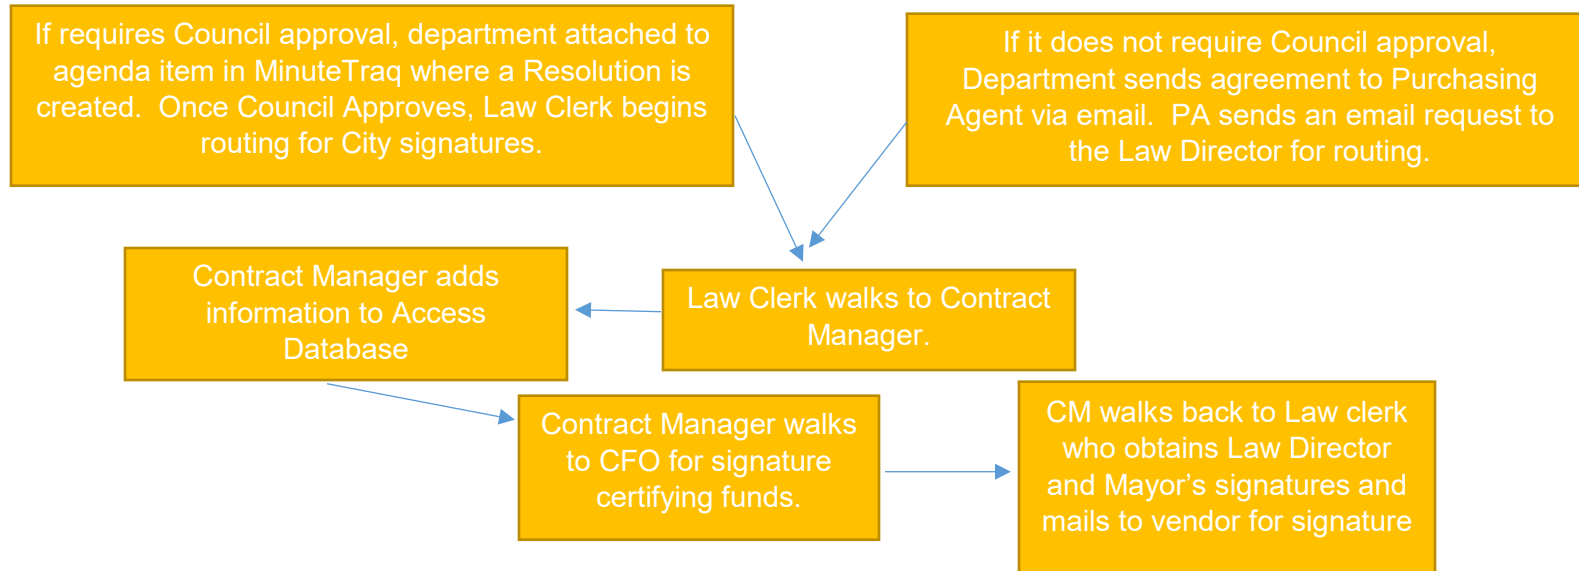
If requires Council approval, department attached to agenda item in MinuteTraq where a Resolution is created. Once Council Approves, Law Clerk begins routing for City signatures.

If it does not require Council approval, Department sends agreement to Purchasing Agent via email. PA sends an email request to the Law Director for routing.

Contract Manager adds information to Access Database

Law Clerk walks to Contract Manager.

Contract Manager walks to CFO for signature certifying funds.

CM walks back to Law clerk who obtains Law Director and Mayor’s signatures and mails to vendor for signature